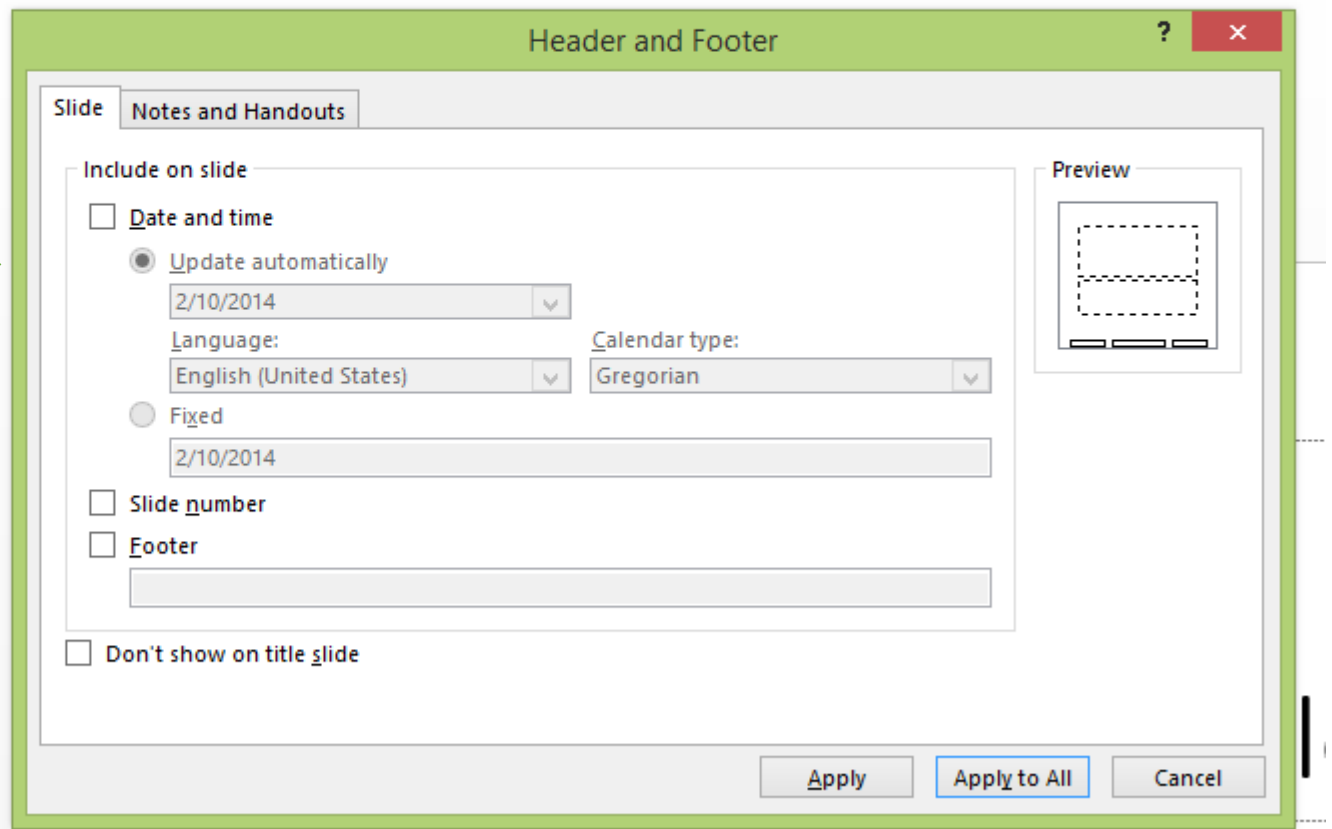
Header and Footer
?
✕
Slide
Notes and Handouts
Include on slide
Date and time
Update automatically
2/10/2014
Language:
English (United States)
Calendar type:
Gregorian
Fixed
2/10/2014
Slide number
Footer
Don't show on title slide
Preview
Apply
Apply to All
Cancel